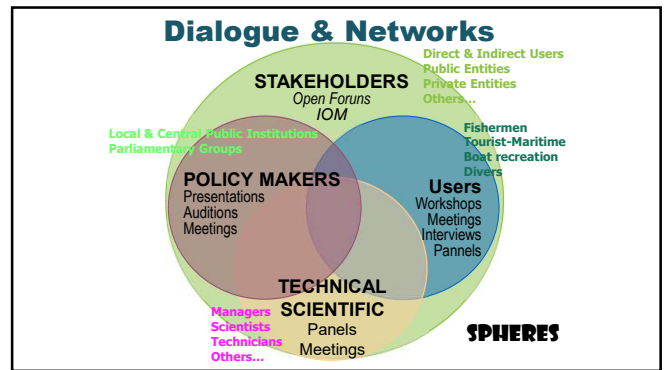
Dialogue & Networks

STAKEHOLDERS
Open Foruns
IOM

Direct & Indirect Users
Public Entities
Private Entities
Others…

Local & Central Public Institutions
Parliamentary Groups

Fishermen
Tourist-Maritime
Boat recreation
Divers

POLICY MAKERS
Presentations
Auditions
Meetings

Users
Workshops
Meetings
Interviews
Pannels

TECHNICAL SCIENTIFIC
Panels
Meetings

Managers
Scientists
Technicians
Others…

SPHERES